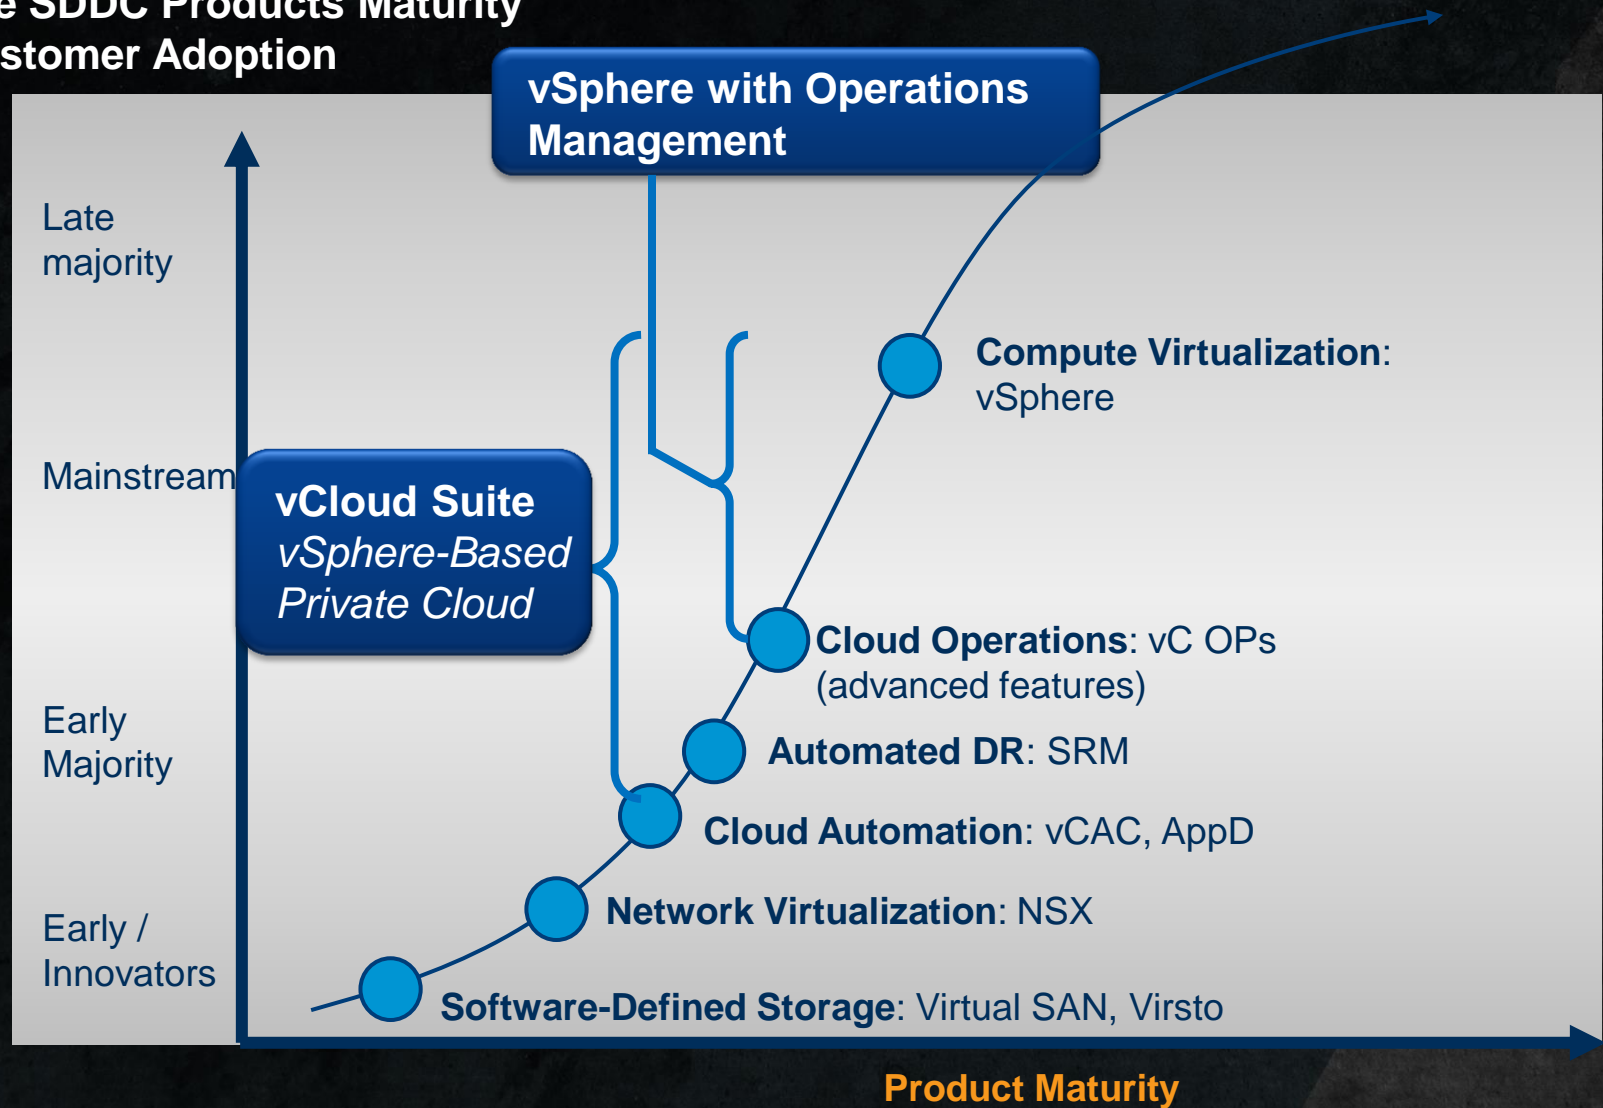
e SDDC Products Maturity
stomer Adoption

vSphere with Operations Management

Late majority

Mainstream

Early Majority

Early / Innovators

vCloud Suite
*vSphere-Based Private Cloud*

**Compute Virtualization**: vSphere

**Cloud Operations**: vC OPs (advanced features)

**Automated DR**: SRM

**Cloud Automation**: vCAC, AppD

**Network Virtualization**: NSX

**Software-Defined Storage**: Virtual SAN, Virsto

Product Maturity